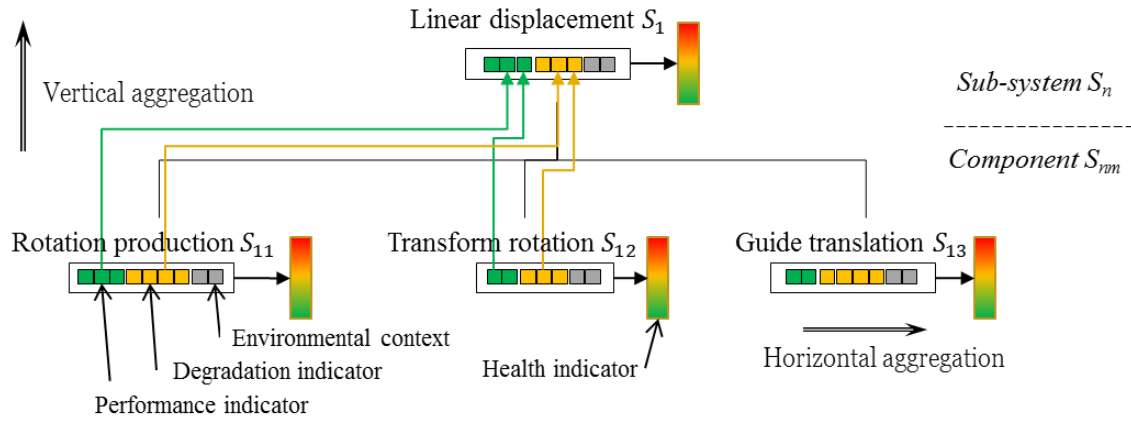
Linear displacement $S_1$

Vertical aggregation

*Sub-system $S_n$*

*Component $S_{nm}$*

Rotation production $S_{11}$

Transform rotation $S_{12}$

Guide translation $S_{13}$

Environmental context

Degradation indicator

Performance indicator

Health indicator

Horizontal aggregation